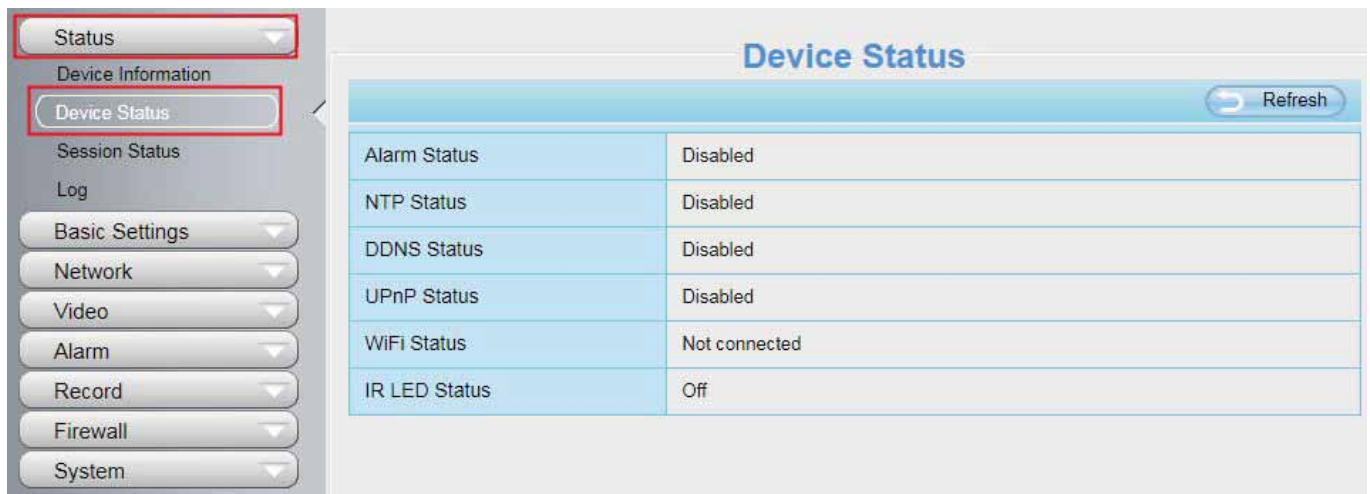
Status
Device Information
Device Status
Session Status
Log
Basic Settings
Network
Video
Alarm
Record
Firewall
System

Device Status

Refresh

| Alarm Status | Disabled |
|---|---|
| NTP Status | Disabled |
| DDNS Status | Disabled |
| UPnP Status | Disabled |
| WiFi Status | Not connected |
| IR LED Status | Off |